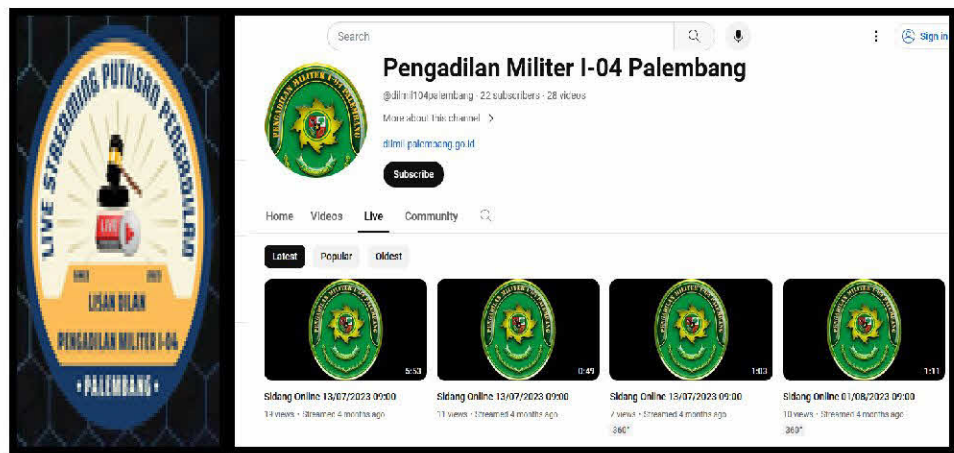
LIVE STREAMING PUTUSAN PENGADILAN

LIVE

SINCE 2023

LISAN BILAN

PENGADILAN MILITER I-04

PALEMBANG

Search

Sign in

Pengadilan Militer I-04 Palembang

@dilmil104palembang · 22 subscribers · 28 videos

More about this channel >

dilmil-palembang.go.id

Subscribe

Home Videos Live Community

Latest Popular Oldest

5:53
Sidang Online 13/07/2023 09:00
13 views · Streamed 4 months ago

0:49
Sidang Online 13/07/2023 09:00
11 views · Streamed 4 months ago

1:03
Sidang Online 13/07/2023 09:00
7 views · Streamed 4 months ago
360°

1:11
Sidang Online 01/08/2023 09:00
10 views · Streamed 4 months ago
360°